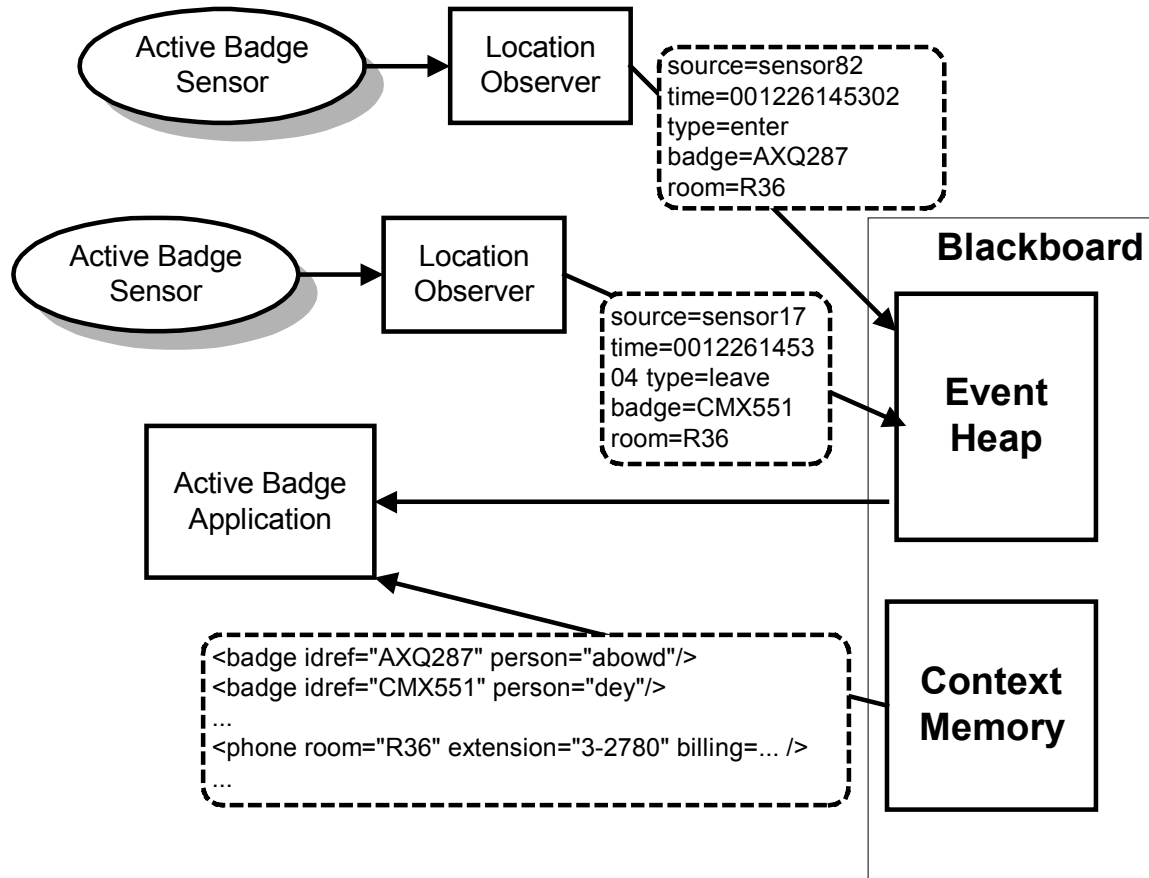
Active Badge Sensor

Location Observer

source=sensor82
time=001226145302
type=enter
badge=AXQ287
room=R36

Blackboard

Active Badge Sensor

Location Observer

source=sensor17
time=0012261453
04 type=leave
badge=CMX551
room=R36

Event Heap

Active Badge Application

<badge idref="AXQ287" person="abowd"/>
<badge idref="CMX551" person="dey"/>
...
<phone room="R36" extension="3-2780" billing=... />
...

Context Memory